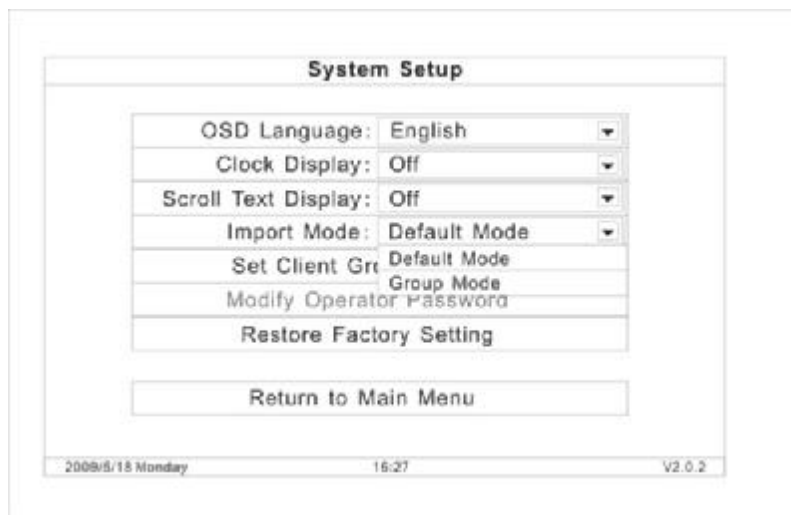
System Setup

OSD Language: English

Clock Display: Off

Scroll Text Display: Off

Import Mode: Default Mode

Set Client Gr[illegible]

Default Mode

Group Mode

Modify Operator Password

Restore Factory Setting

Return to Main Menu

2009/6/18 Monday 16:27 V2.0.2